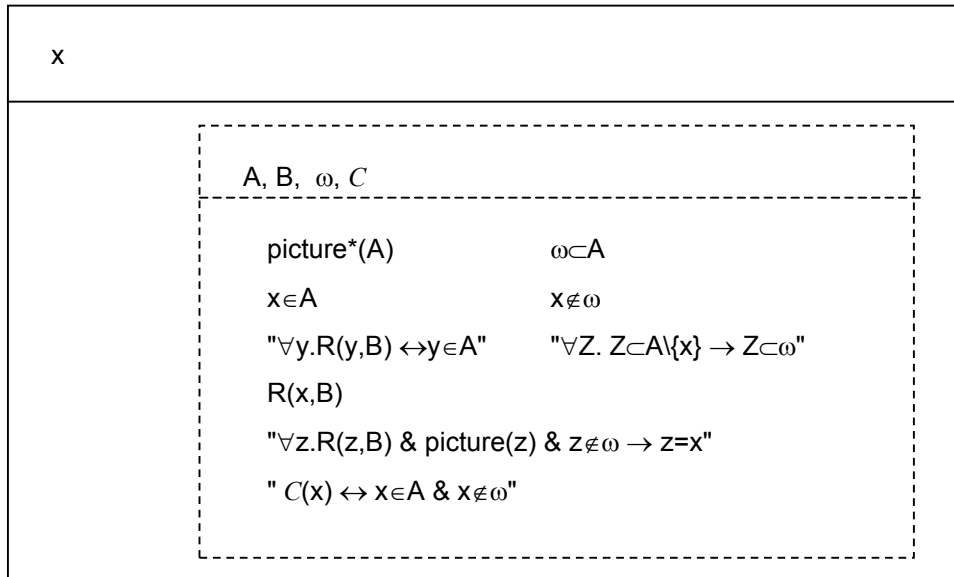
x

A, B, $\omega$, $C$

picture*(A) $\omega \subset A$

$x \in A$ $x \notin \omega$

"$\forall y.R(y,B) \leftrightarrow y \in A$" "$\forall Z.\ Z \subset A \backslash \{x\} \rightarrow Z \subset \omega$"

R(x,B)

"$\forall z.R(z,B)$ & picture(z) & $z \notin \omega \rightarrow z=x$"

" $C(x) \leftrightarrow x \in A$ & $x \notin \omega$"